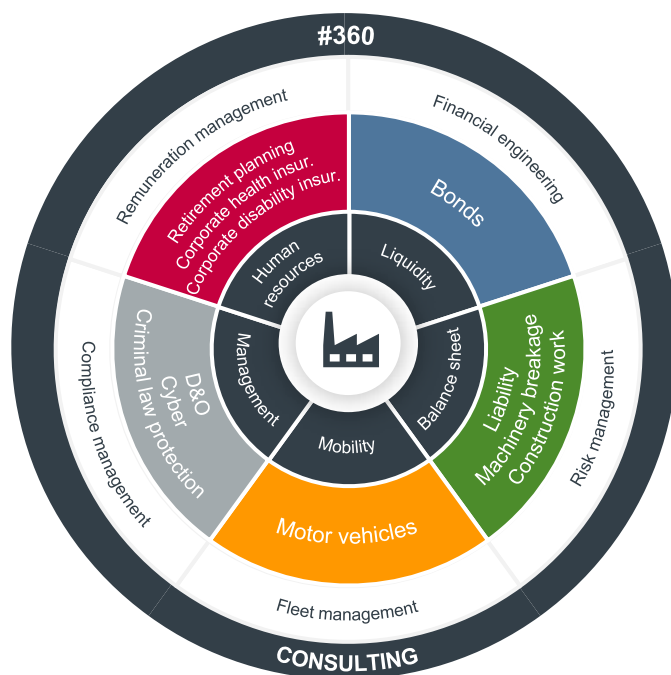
#360

Remuneration management

Financial engineering

Retirement planning
Corporate health insur.
Corporate disability insur.

Bonds

Human resources

Liquidity

Management

Balance sheet

D&O
Cyber
Criminal law protection

Liability
Machinery breakage
Construction work

Compliance management

Risk management

Mobility

Motor vehicles

Fleet management

CONSULTING